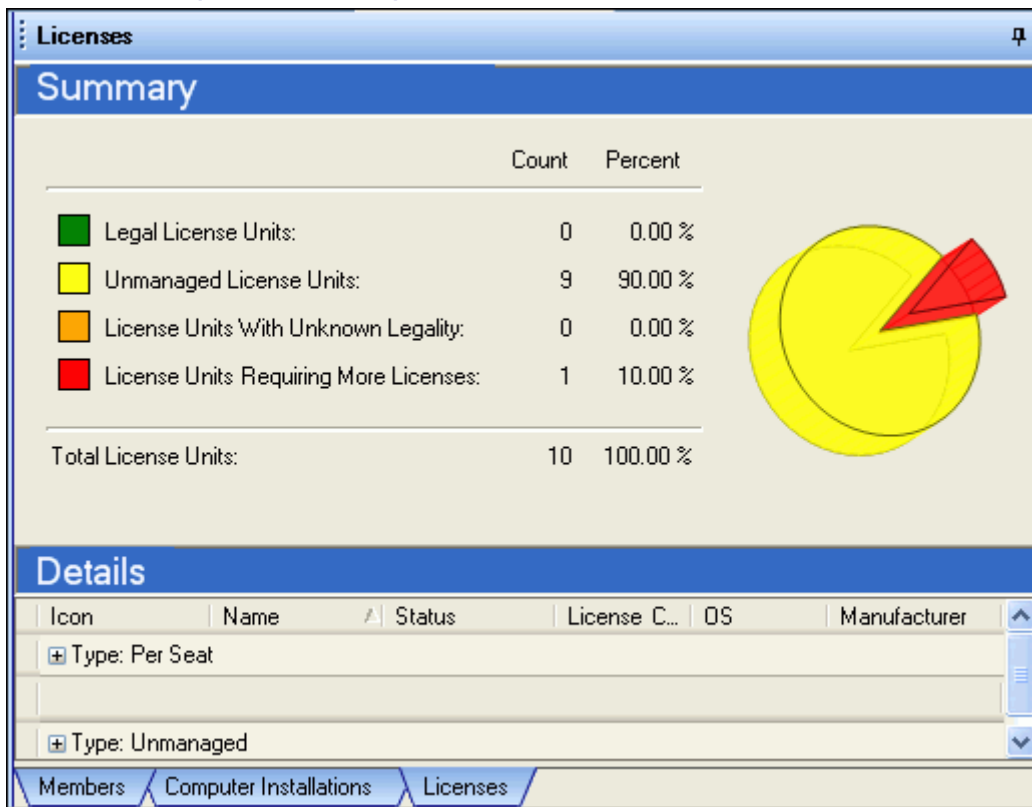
Licenses

Summary

| | Count | Percent |
|---|---|---|
| Legal License Units: | 0 | 0.00 % |
| Unmanaged License Units: | 9 | 90.00 % |
| License Units With Unknown Legality: | 0 | 0.00 % |
| License Units Requiring More Licenses: | 1 | 10.00 % |
| Total License Units: | 10 | 100.00 % |

Details

| Icon | Name | Status | License C... | OS | Manufacturer |
|---|---|---|---|---|---|

Type: Per Seat

Type: Unmanaged

Members
Computer Installations
Licenses